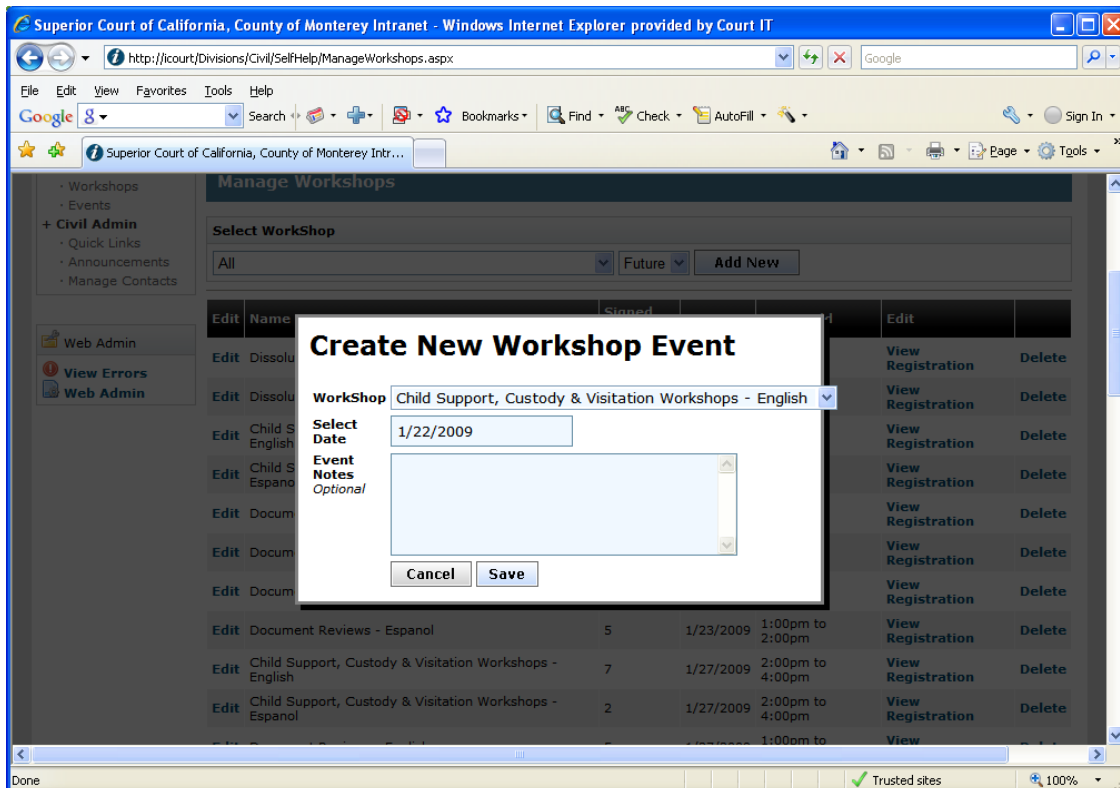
Superior Court of California, County of Monterey Intranet - Windows Internet Explorer provided by Court IT

http://icourt/Divisions/Civil/SelfHelp/ManageWorkshops.aspx

Google

File Edit View Favorites Tools Help

Google Search Bookmarks Find Check AutoFill Sign In

Superior Court of California, County of Monterey Intr...

Page Tools

· Workshops
· Events
+ Civil Admin
· Quick Links
· Announcements
· Manage Contacts

Web Admin
View Errors
Web Admin

Manage Workshops

Select WorkShop

All | Future | Add New

| Edit | Name | Signed | | | Edit | |
|---|---|---|---|---|---|---|
| Edit | Dissolu | | | | View Registration | Delete |
| Edit | Dissolu | | | | View Registration | Delete |
| Edit | Child S English | | | | View Registration | Delete |
| Edit | Child S Espano | | | | View Registration | Delete |
| Edit | Docum | | | | View Registration | Delete |
| Edit | Docum | | | | View Registration | Delete |
| Edit | Docum | | | | View Registration | Delete |
| Edit | Document Reviews - Espanol | 5 | 1/23/2009 | 1:00pm to 2:00pm | View Registration | Delete |
| Edit | Child Support, Custody & Visitation Workshops - English | 7 | 1/27/2009 | 2:00pm to 4:00pm | View Registration | Delete |
| Edit | Child Support, Custody & Visitation Workshops - Espanol | 2 | 1/27/2009 | 2:00pm to 4:00pm | View Registration | Delete |
| | | | | 1:00pm to | View | |

Create New Workshop Event

WorkShop: Child Support, Custody & Visitation Workshops - English

Select Date: 1/22/2009

Event Notes Optional

Cancel | Save

Done

Trusted sites

100%